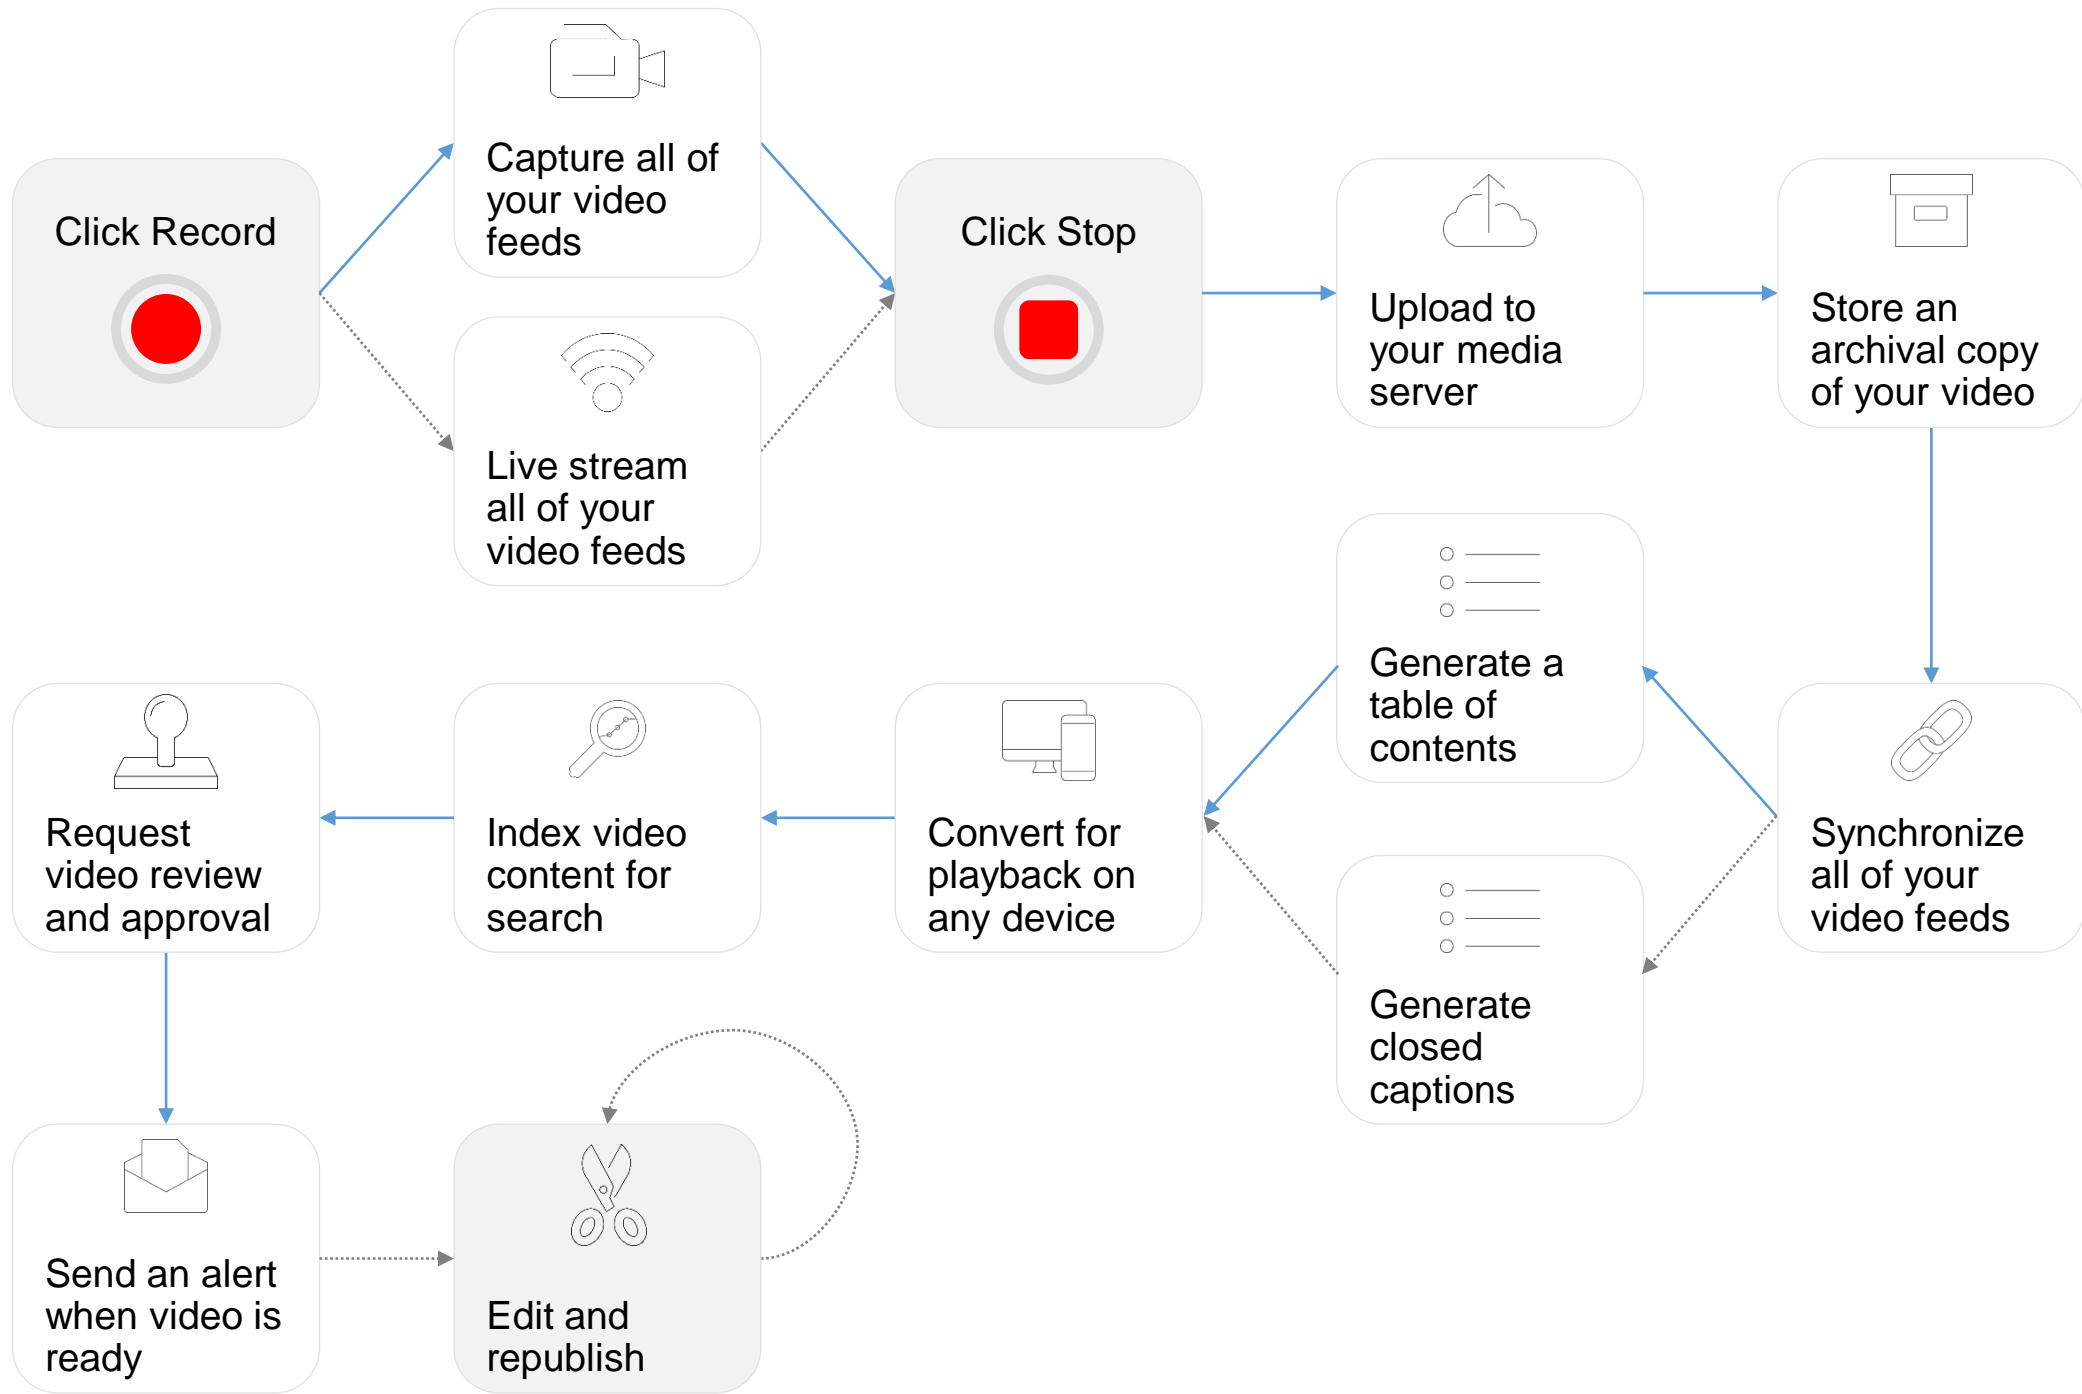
Click Record

Capture all of your video feeds

Live stream all of your video feeds

Click Stop

Upload to your media server

Store an archival copy of your video

Synchronize all of your video feeds

Generate a table of contents

Generate closed captions

Convert for playback on any device

Index video content for search

Request video review and approval

Send an alert when video is ready

Edit and republish